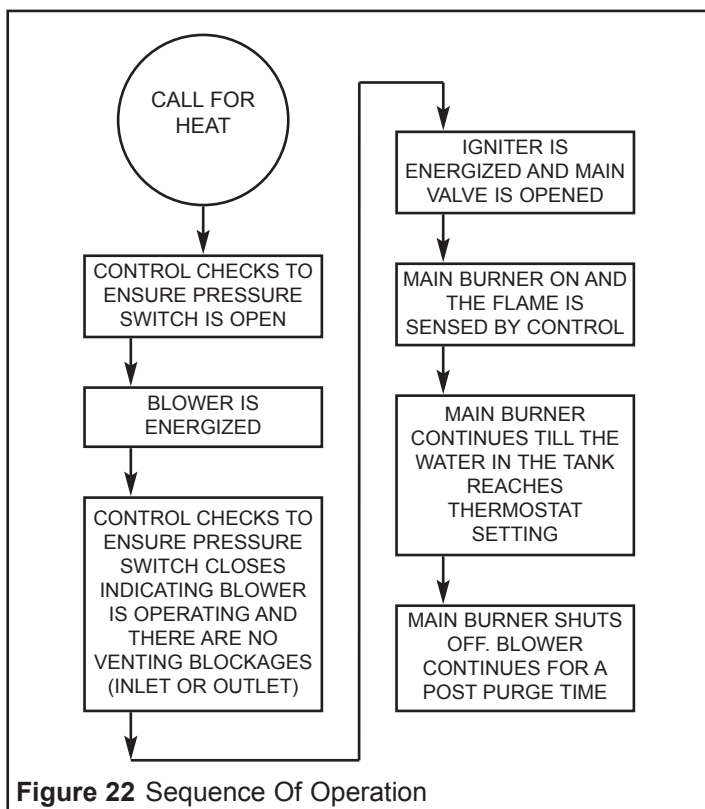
CALL FOR HEAT

CONTROL CHECKS TO ENSURE PRESSURE SWITCH IS OPEN

BLOWER IS ENERGIZED

CONTROL CHECKS TO ENSURE PRESSURE SWITCH CLOSES INDICATING BLOWER IS OPERATING AND THERE ARE NO VENTING BLOCKAGES (INLET OR OUTLET)

IGNITER IS ENERGIZED AND MAIN VALVE IS OPENED

MAIN BURNER ON AND THE FLAME IS SENSED BY CONTROL

MAIN BURNER CONTINUES TILL THE WATER IN THE TANK REACHES THERMOSTAT SETTING

MAIN BURNER SHUTS OFF. BLOWER CONTINUES FOR A POST PURGE TIME

**Figure 22** Sequence Of Operation